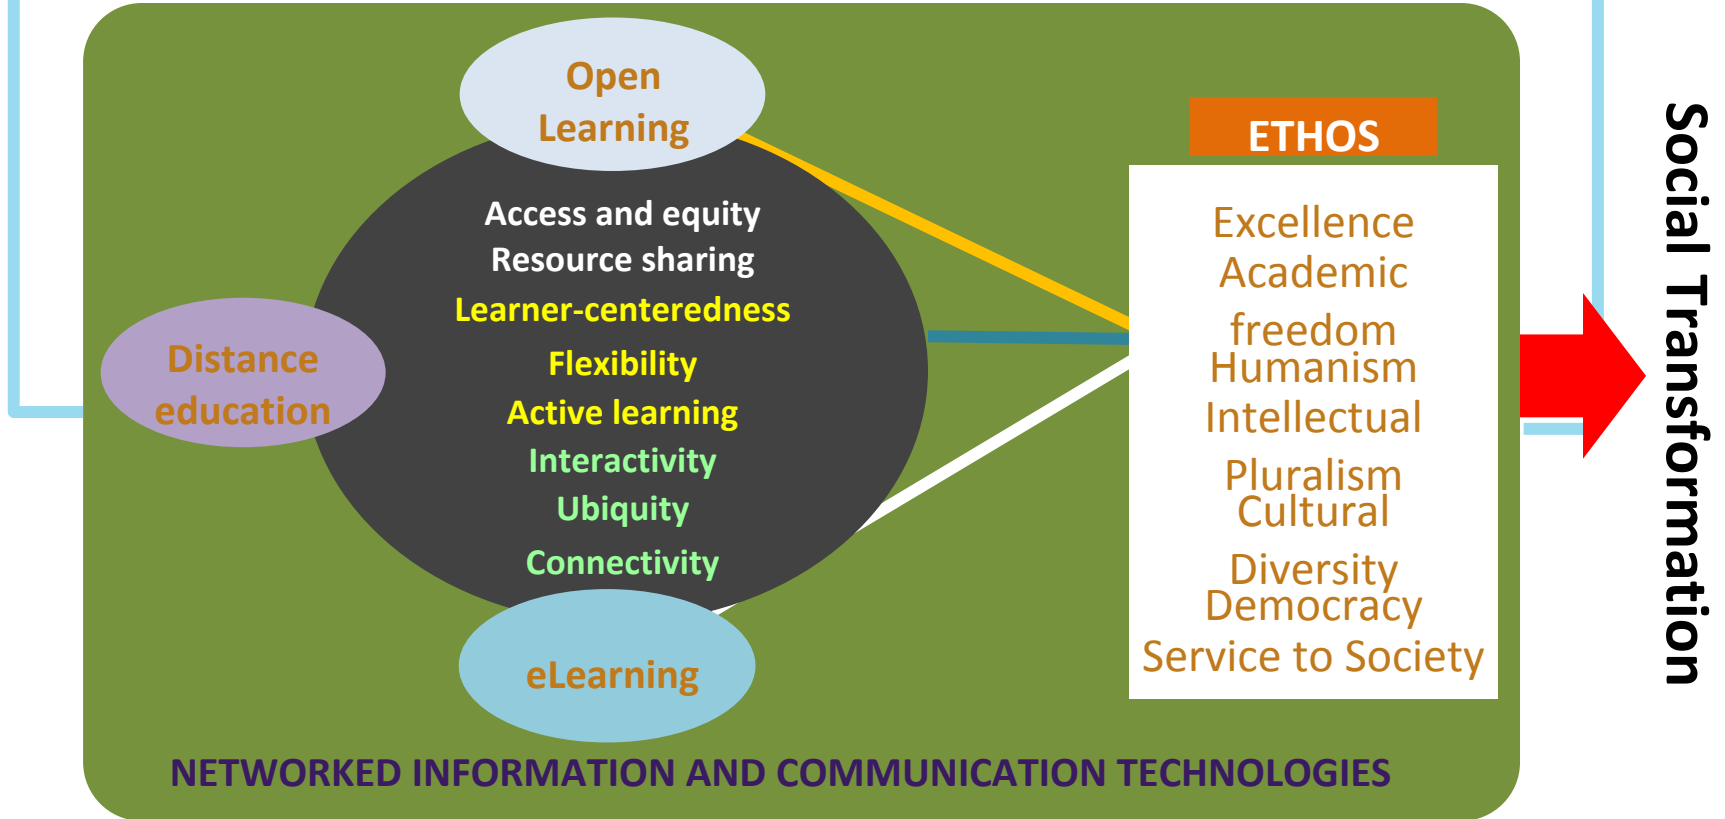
Open Learning

Access and equity
Resource sharing
Learner-centeredness
Flexibility
Active learning
Interactivity
Ubiquity
Connectivity

Distance education

eLearning

ETHOS

Excellence
Academic freedom
Humanism
Intellectual Pluralism
Cultural Diversity
Democracy
Service to Society

Social Transformation

NETWORKED INFORMATION AND COMMUNICATION TECHNOLOGIES